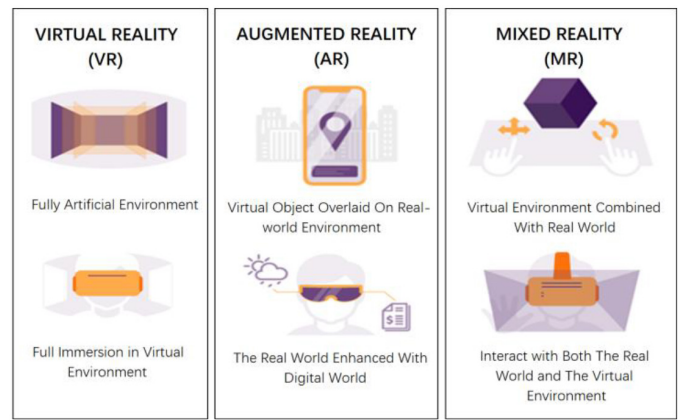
VIRTUAL REALITY (VR)

Fully Artificial Environment

Full Immersion in Virtual Environment

AUGMENTED REALITY (AR)

Virtual Object Overlaid On Real-world Environment

$

The Real World Enhanced With Digital World

MIXED REALITY (MR)

Virtual Environment Combined With Real World

Interact with Both The Real World and The Virtual Environment